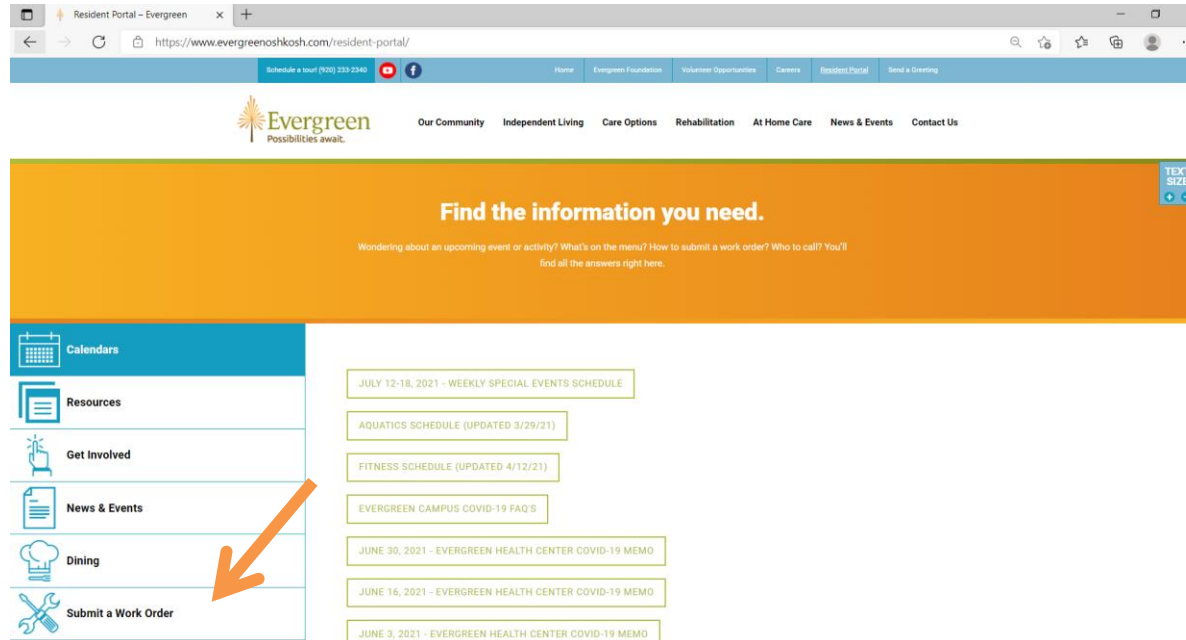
Resident Portal – Evergreen ×

https://www.evergreenoshkosh.com/resident-portal/

Schedule a tour! (920) 233-2340

Home Evergreen Foundation Volunteer Opportunities Careers Resident Portal Send a Greeting

Evergreen
Possibilities await.

Our Community Independent Living Care Options Rehabilitation At Home Care News & Events Contact Us

TEXT SIZE

Find the information you need.

Wondering about an upcoming event or activity? What's on the menu? How to submit a work order? Who to call? You'll find all the answers right here.

Calendars

Resources

Get Involved

News & Events

Dining

Submit a Work Order

JULY 12-18, 2021 - WEEKLY SPECIAL EVENTS SCHEDULE

AQUATICS SCHEDULE (UPDATED 3/29/21)

FITNESS SCHEDULE (UPDATED 4/12/21)

EVERGREEN CAMPUS COVID-19 FAQ'S

JUNE 30, 2021 - EVERGREEN HEALTH CENTER COVID-19 MEMO

JUNE 16, 2021 - EVERGREEN HEALTH CENTER COVID-19 MEMO

JUNE 3, 2021 - EVERGREEN HEALTH CENTER COVID-19 MEMO